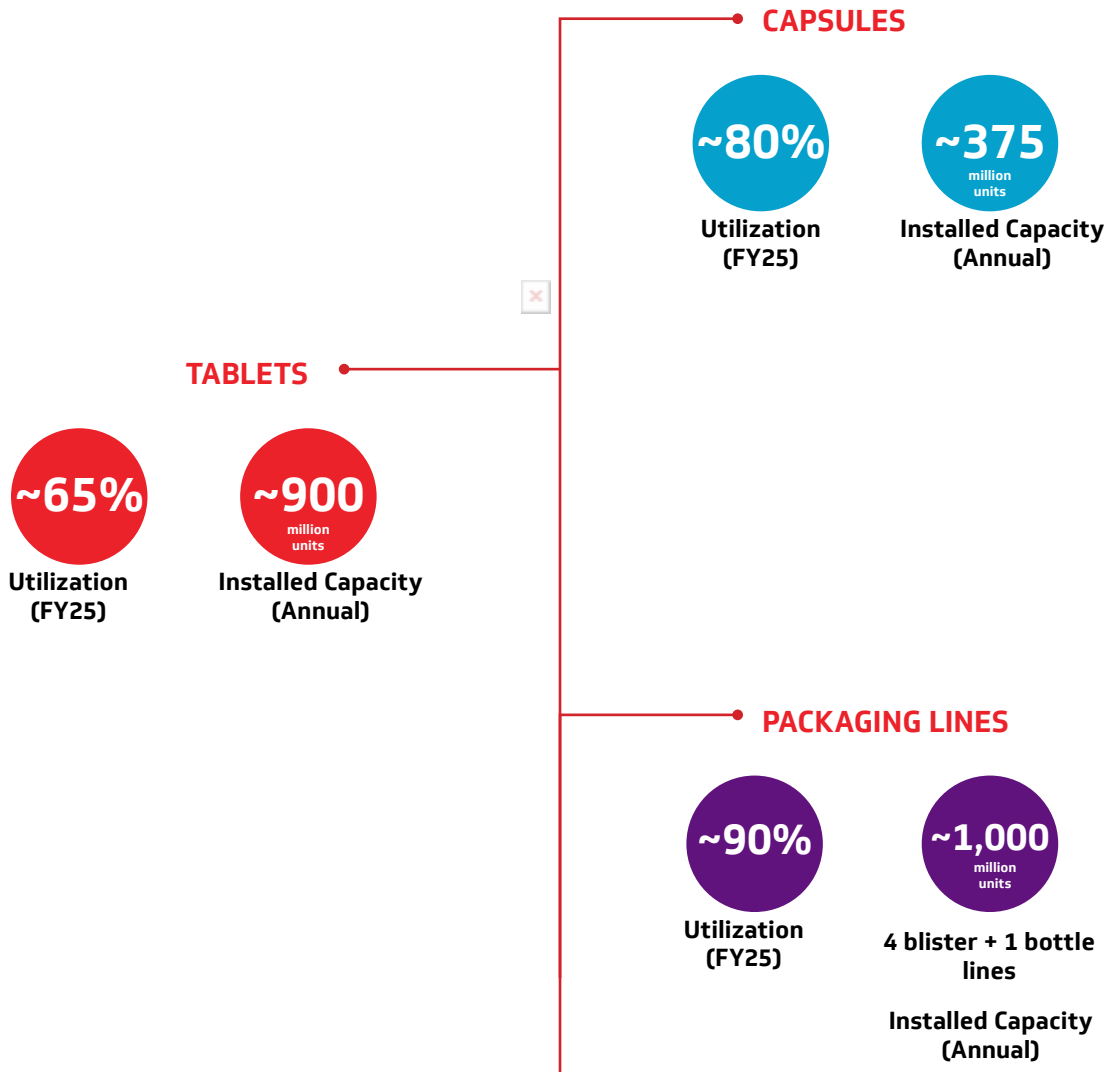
CAPSULES

~80%

Utilization (FY25)

~375 million units

Installed Capacity (Annual)

TABLETS

~65%

Utilization (FY25)

~900 million units

Installed Capacity (Annual)

PACKAGING LINES

~90%

Utilization (FY25)

~1,000 million units

4 blister + 1 bottle lines

Installed Capacity (Annual)